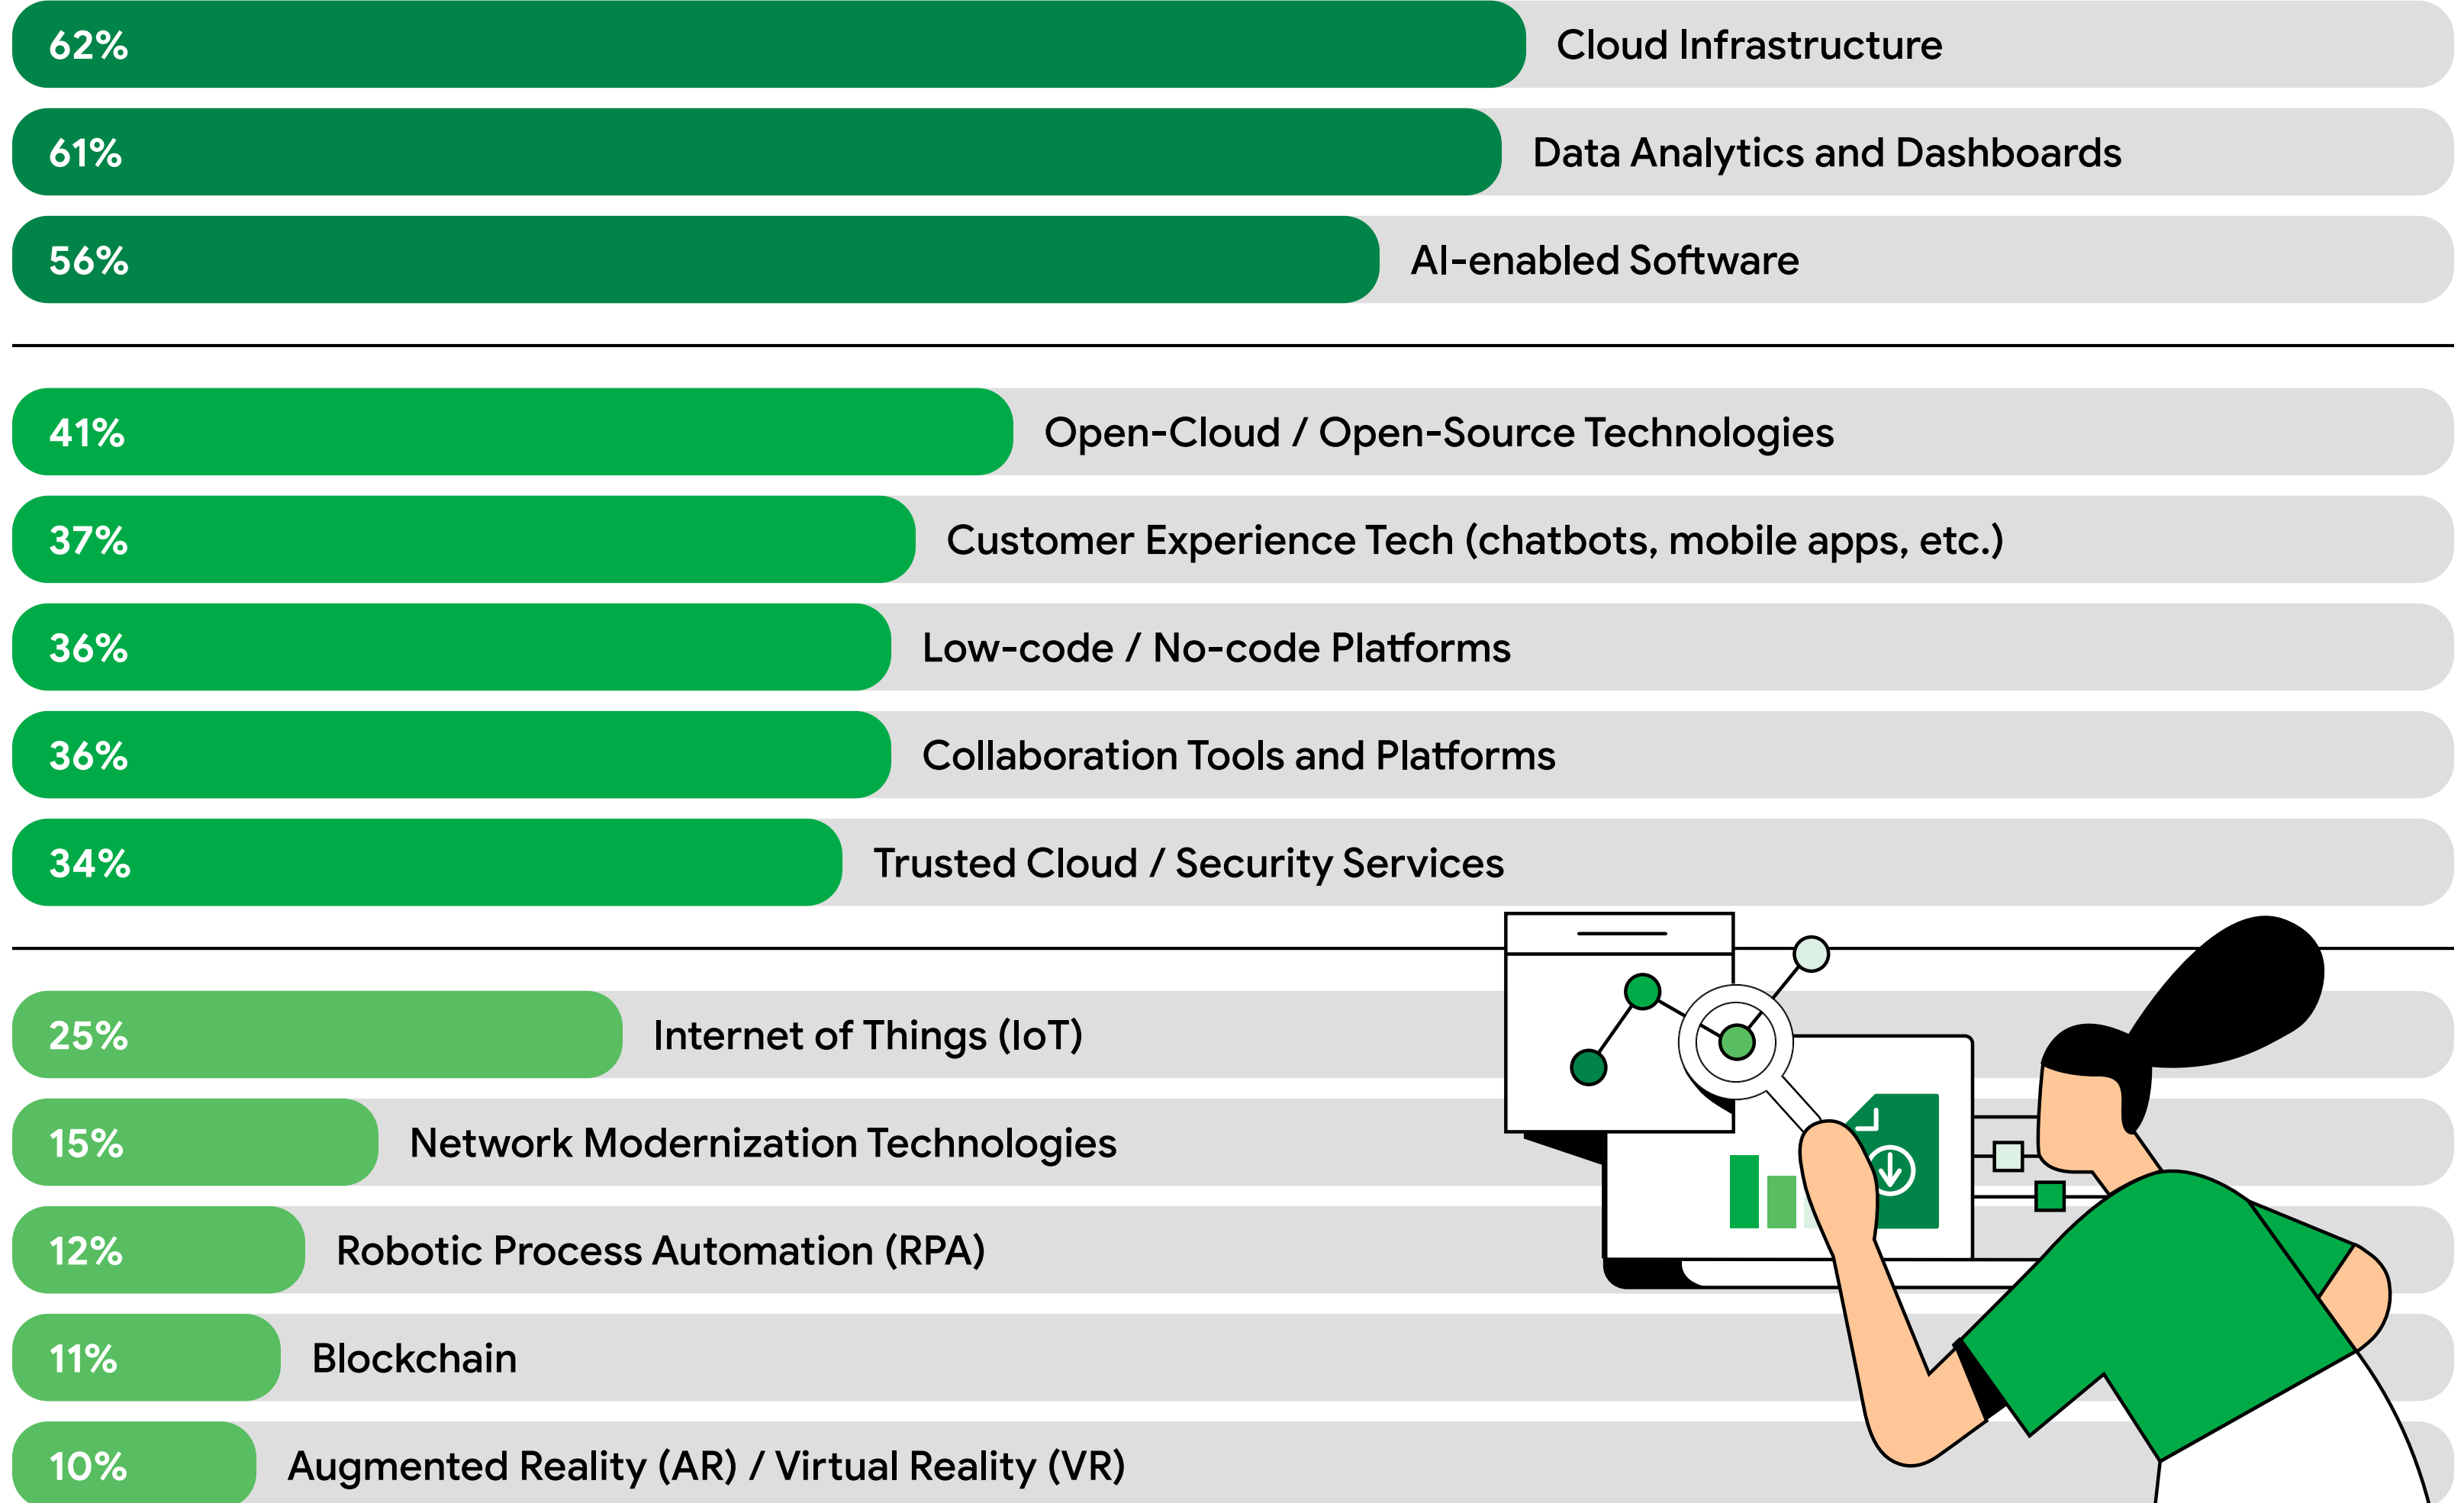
62% Cloud Infrastructure
61% Data Analytics and Dashboards
56% AI-enabled Software

41% Open-Cloud / Open-Source Technologies
37% Customer Experience Tech (chatbots, mobile apps, etc.)
36% Low-code / No-code Platforms
36% Collaboration Tools and Platforms
34% Trusted Cloud / Security Services

25% Internet of Things (IoT)
15% Network Modernization Technologies
12% Robotic Process Automation (RPA)
11% Blockchain
10% Augmented Reality (AR) / Virtual Reality (VR)